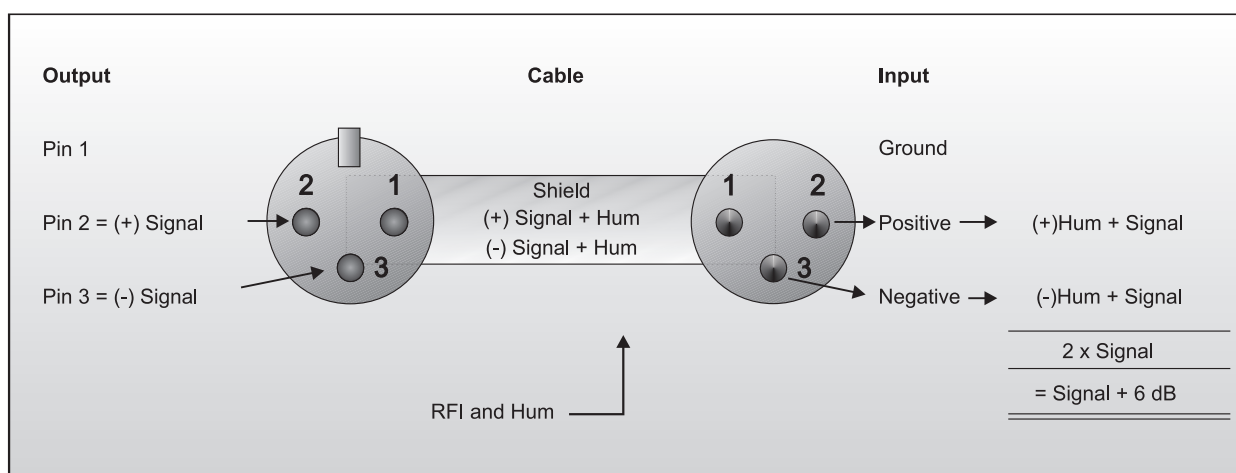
Output

Cable

Input

Pin 1

Ground

2

1

Shield

1

2

Pin 2 = (+) Signal

(+) Signal + Hum

Positive

(+)Hum + Signal

(-) Signal + Hum

3

3

Pin 3 = (-) Signal

Negative

(-)Hum + Signal

2 x Signal

= Signal + 6 dB

RFI and Hum